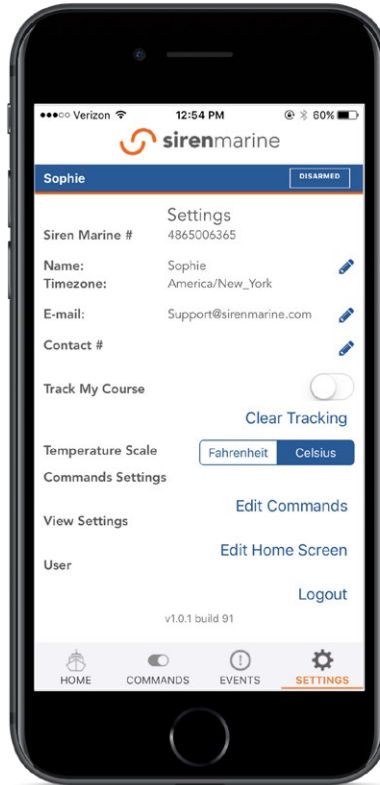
●●●○○ Verizon 12:54 PM 60%

sirenmarine

Sophie DISARMED

Settings

Siren Marine # 4865006365

Name: Sophie
Timezone: America/New_York

E-mail: Support@sirenmarine.com

Contact #

Track My Course

Clear Tracking

Temperature Scale Fahrenheit Celsius

Commands Settings

Edit Commands

View Settings

Edit Home Screen

User

Logout

v1.0.1 build 91

HOME COMMANDS EVENTS SETTINGS